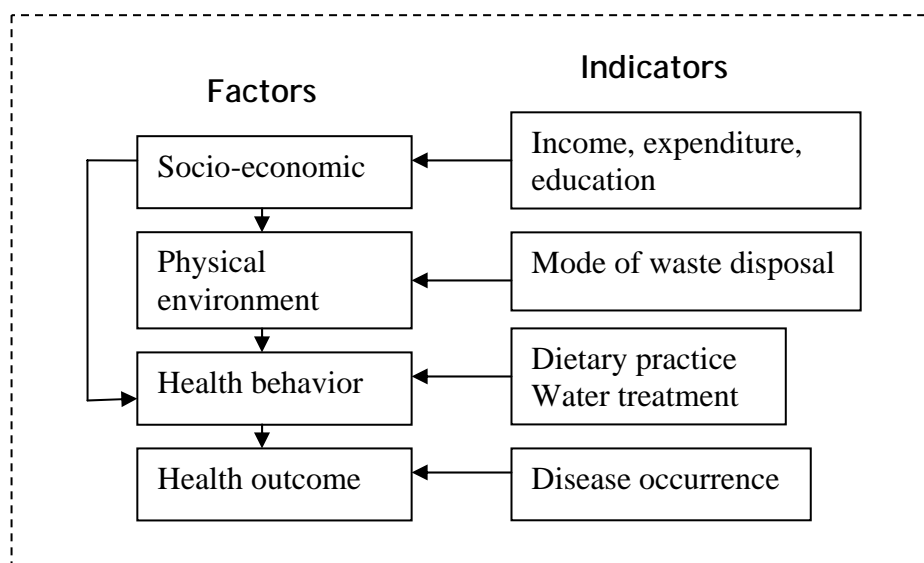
Factors

Indicators

Socio-economic

Income, expenditure, education

Physical environment

Mode of waste disposal

Health behavior

Dietary practice
Water treatment

Health outcome

Disease occurrence